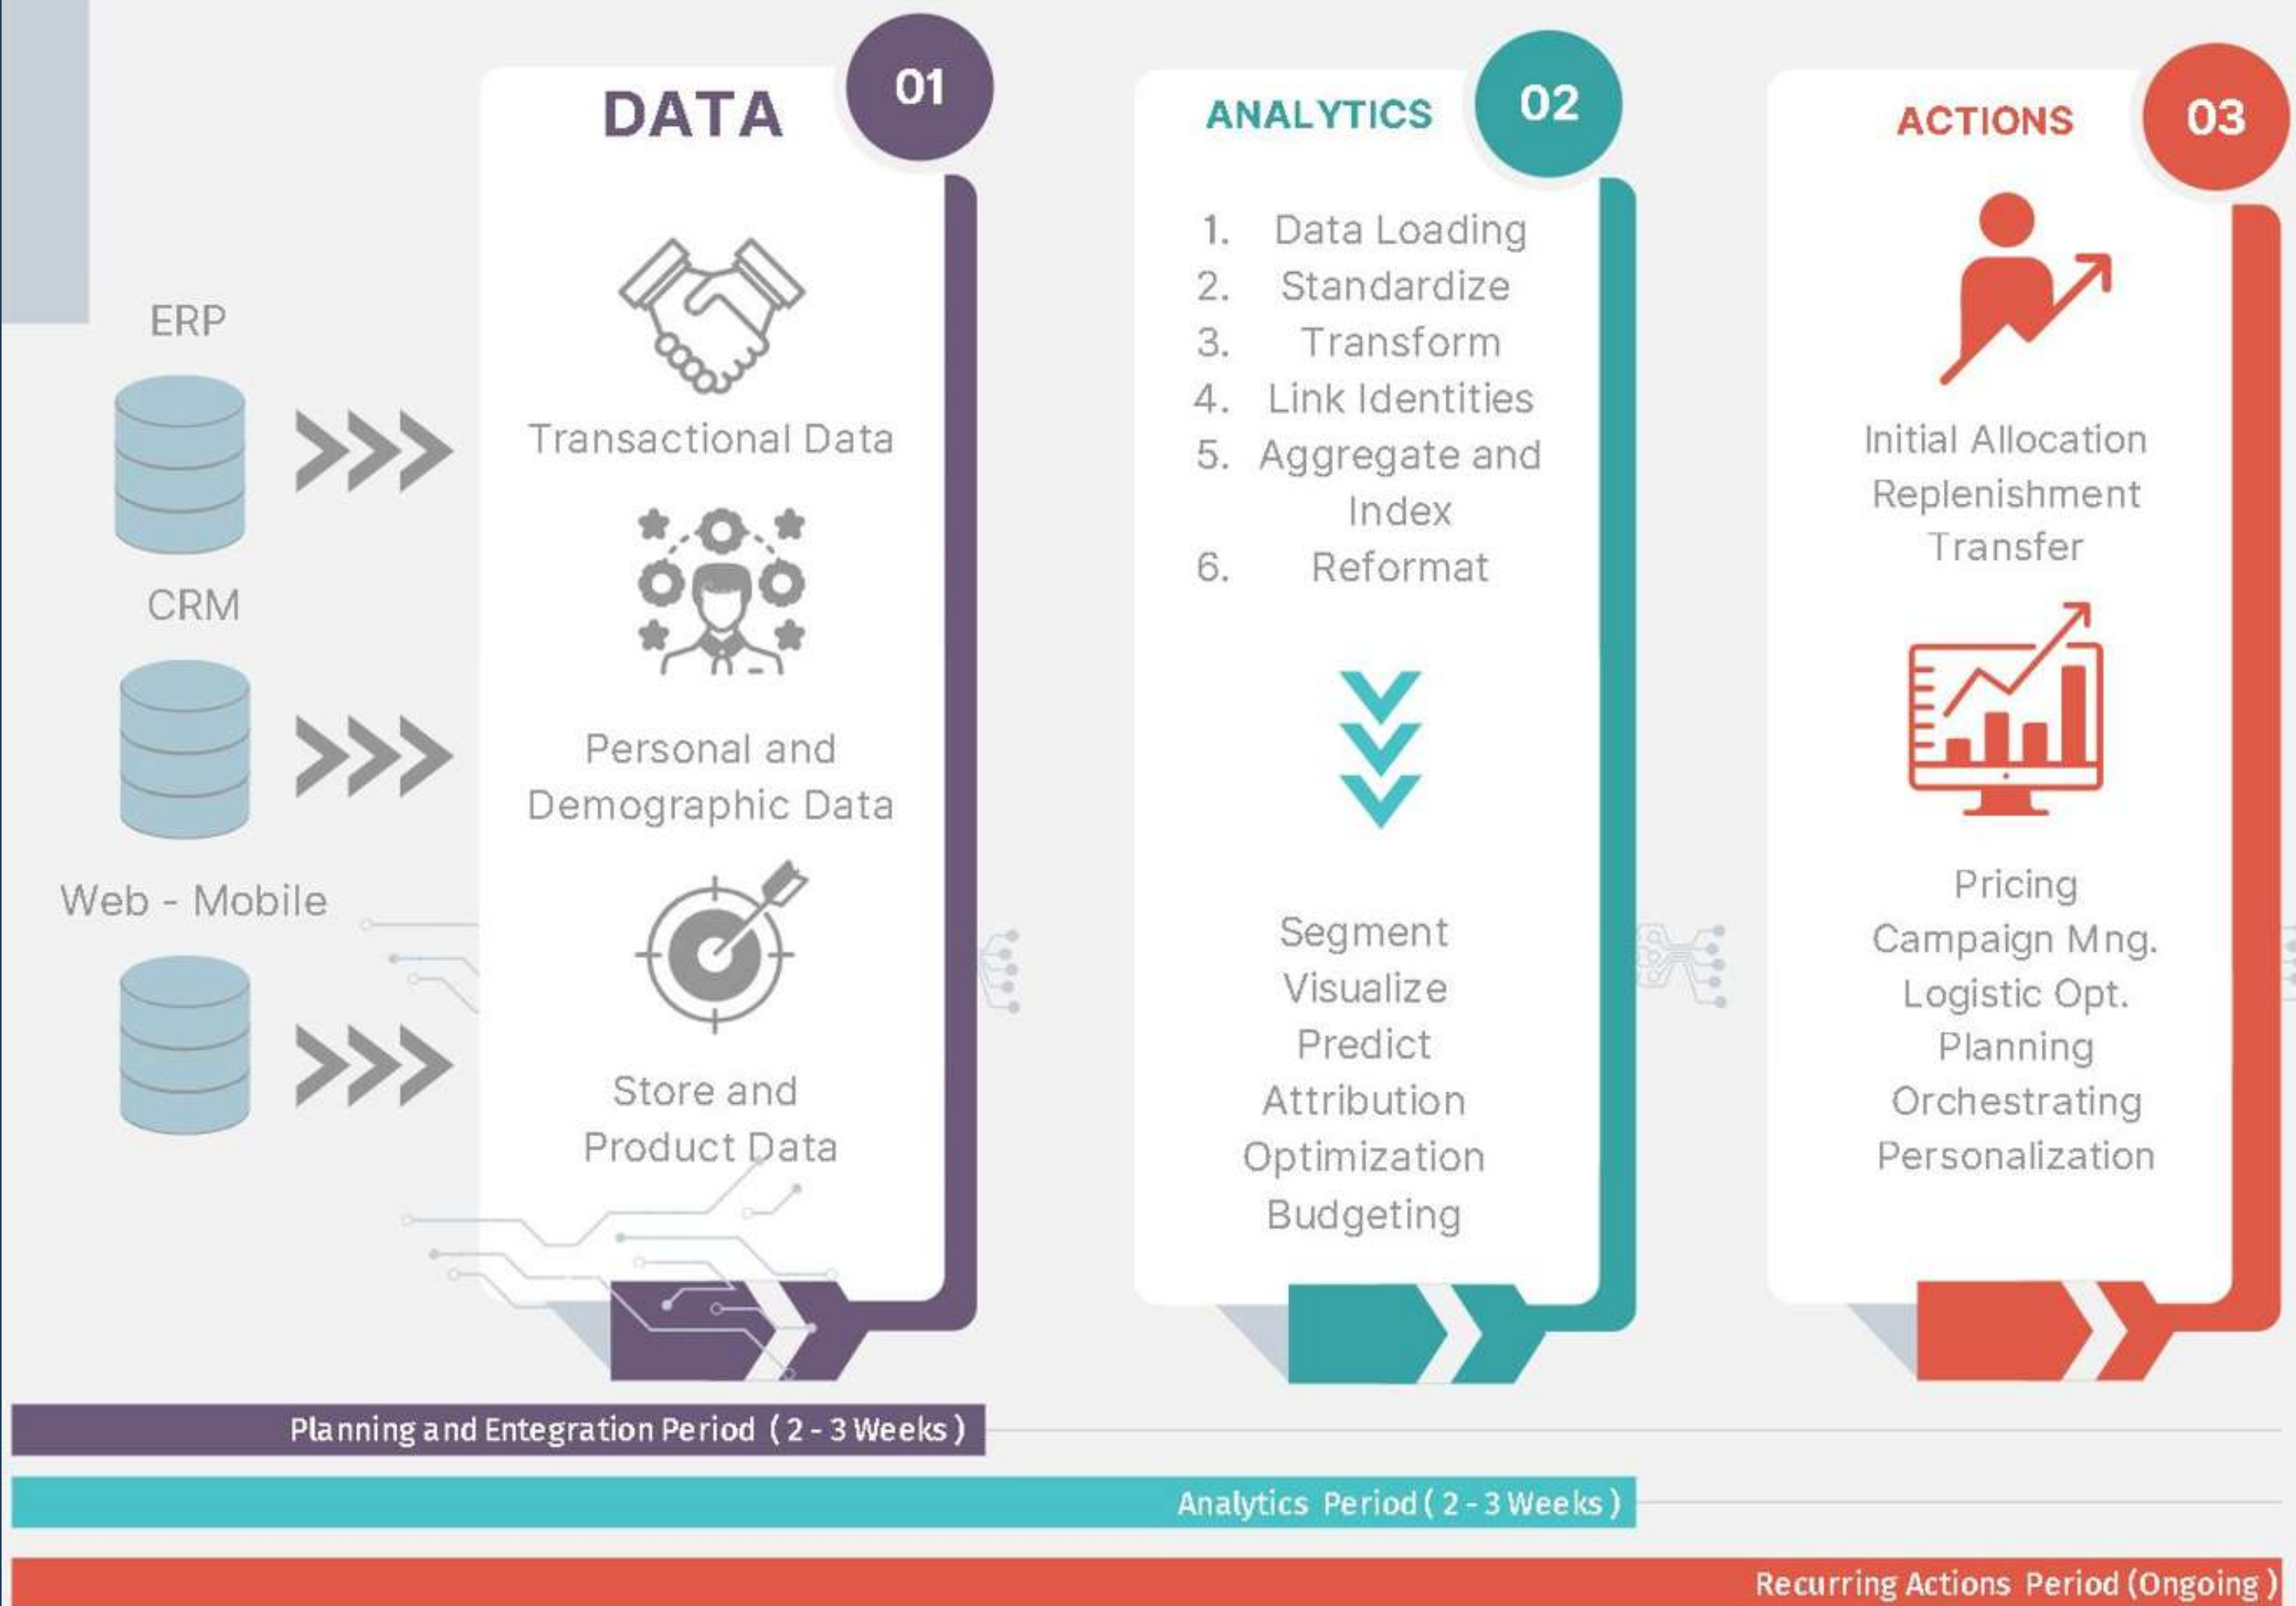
ERP

CRM

Web - Mobile

DATA 01

Transactional Data

Personal and Demographic Data

Store and Product Data

ANALYTICS 02

1. Data Loading
2. Standardize
3. Transform
4. Link Identities
5. Aggregate and Index
6. Reformat

Segment
Visualize
Predict
Attribution
Optimization
Budgeting

ACTIONS 03

Initial Allocation
Replenishment
Transfer

Pricing
Campaign Mng.
Logistic Opt.
Planning
Orchestrating
Personalization

Planning and Entegration Period ( 2 - 3 Weeks )

Analytics Period ( 2 - 3 Weeks )

Recurring Actions Period (Ongoing )